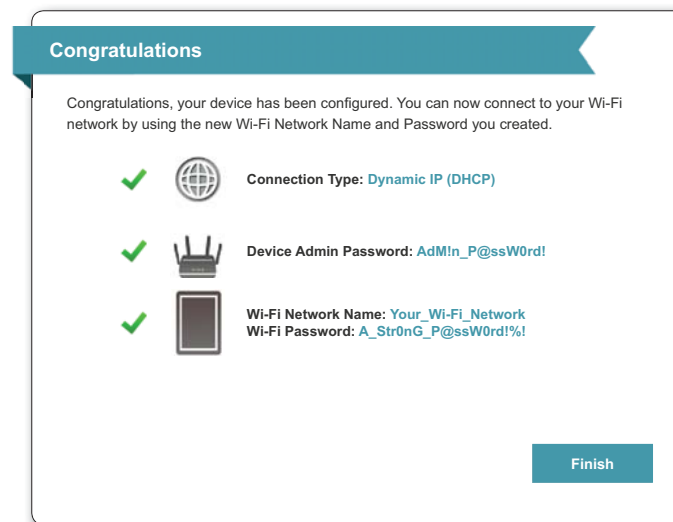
Congratulations

Congratulations, your device has been configured. You can now connect to your Wi-Fi network by using the new Wi-Fi Network Name and Password you created.

Connection Type: Dynamic IP (DHCP)

Device Admin Password: AdM!n_P@ssW0rd!

Wi-Fi Network Name: Your_Wi-Fi_Network
Wi-Fi Password: A_Str0nG_P@ssW0rd!%!

Finish